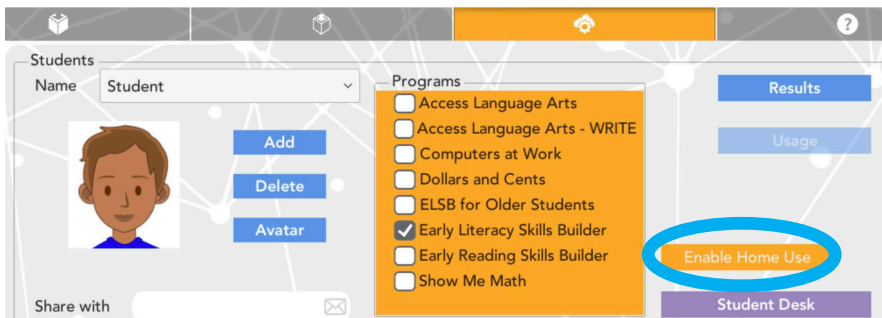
?

Students

Name Student

Add

Delete

Avatar

Share with

Programs

Access Language Arts

Access Language Arts - WRITE

Computers at Work

Dollars and Cents

ELSB for Older Students

Early Literacy Skills Builder

Early Reading Skills Builder

Show Me Math

Results

Usage

Enable Home Use

Student Desk